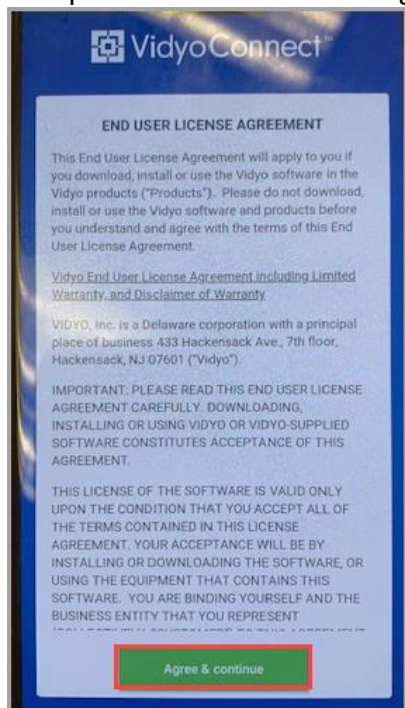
VidyoConnect™

END USER LICENSE AGREEMENT

This End User License Agreement will apply to you if you download, install or use the Vidyo software in the Vidyo products ("Products"). Please do not download, install or use the Vidyo software and products before you understand and agree with the terms of this End User License Agreement.

Vidyo End User License Agreement including Limited Warranty, and Disclaimer of Warranty

VIDYO, Inc. is a Delaware corporation with a principal place of business 433 Hackensack Ave., 7th floor, Hackensack, NJ 07601 ("Vidyo").

IMPORTANT: PLEASE READ THIS END USER LICENSE AGREEMENT CAREFULLY. DOWNLOADING, INSTALLING OR USING VIDYO OR VIDYO-SUPPLIED SOFTWARE CONSTITUTES ACCEPTANCE OF THIS AGREEMENT.

THIS LICENSE OF THE SOFTWARE IS VALID ONLY UPON THE CONDITION THAT YOU ACCEPT ALL OF THE TERMS CONTAINED IN THIS LICENSE AGREEMENT. YOUR ACCEPTANCE WILL BE BY INSTALLING OR DOWNLOADING THE SOFTWARE, OR USING THE EQUIPMENT THAT CONTAINS THIS SOFTWARE. YOU ARE BINDING YOURSELF AND THE BUSINESS ENTITY THAT YOU REPRESENT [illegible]

Agree & continue